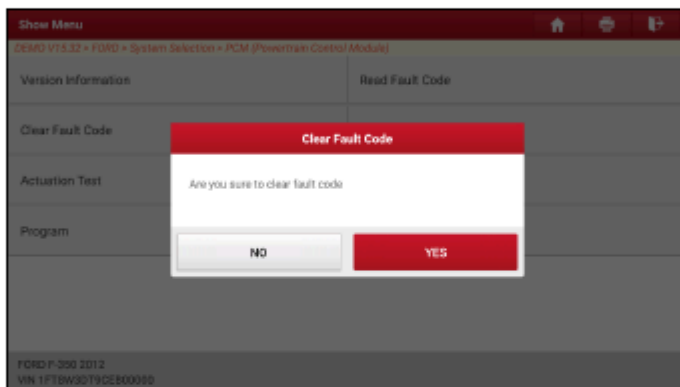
Show Menu

DEMO V15.32 > FORD > System Selection > PCM (Powertrain Control Module)

Version Information

Read Fault Code

Clear Fault Code

Actuation Test

Program

Clear Fault Code

Are you sure to clear fault code

NO

YES

FORD F-350 2012
VIN 1FT8W3DT9CEB00000